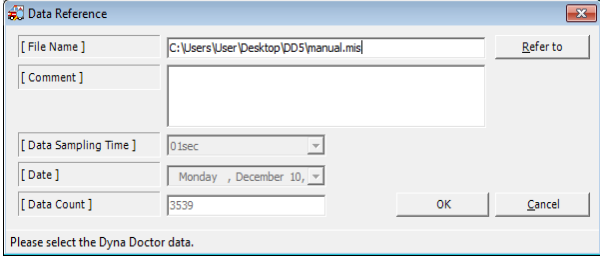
Data Reference

[ File Name ] C:\Users\User\Desktop\DD5\manual.mis Refer to

[ Comment ]

[ Data Sampling Time ] 01sec

[ Date ] Monday , December 10,

[ Data Count ] 3539 OK Cancel

Please select the Dyna Doctor data.